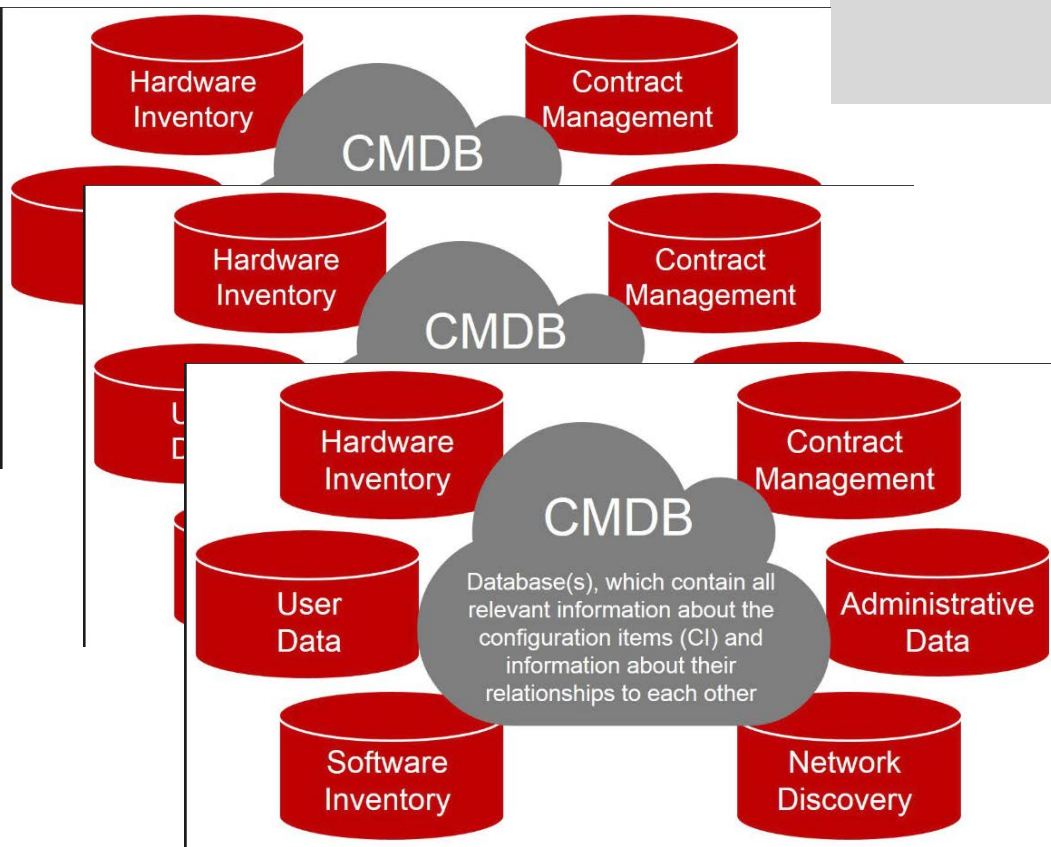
Hardware Inventory

Contract Management

CMDB

Hardware Inventory

Contract Management

CMDB

U
D

Hardware Inventory

Contract Management

CMDB

Database(s), which contain all relevant information about the configuration items (CI) and information about their relationships to each other

User Data

Administrative Data

Software Inventory

Network Discovery